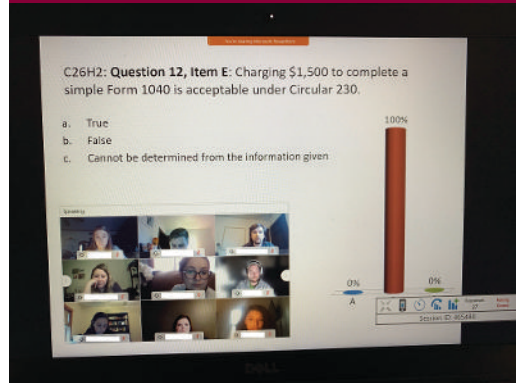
You're Viewing Microsoft PowerPoint

C26H2: **Question 12, Item E**: Charging $1,500 to complete a simple Form 1040 is acceptable under Circular 230.

a. True
b. False
c. Cannot be determined from the information given

Gallery

100%

0%

A

0%

Session ID: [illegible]

DELL